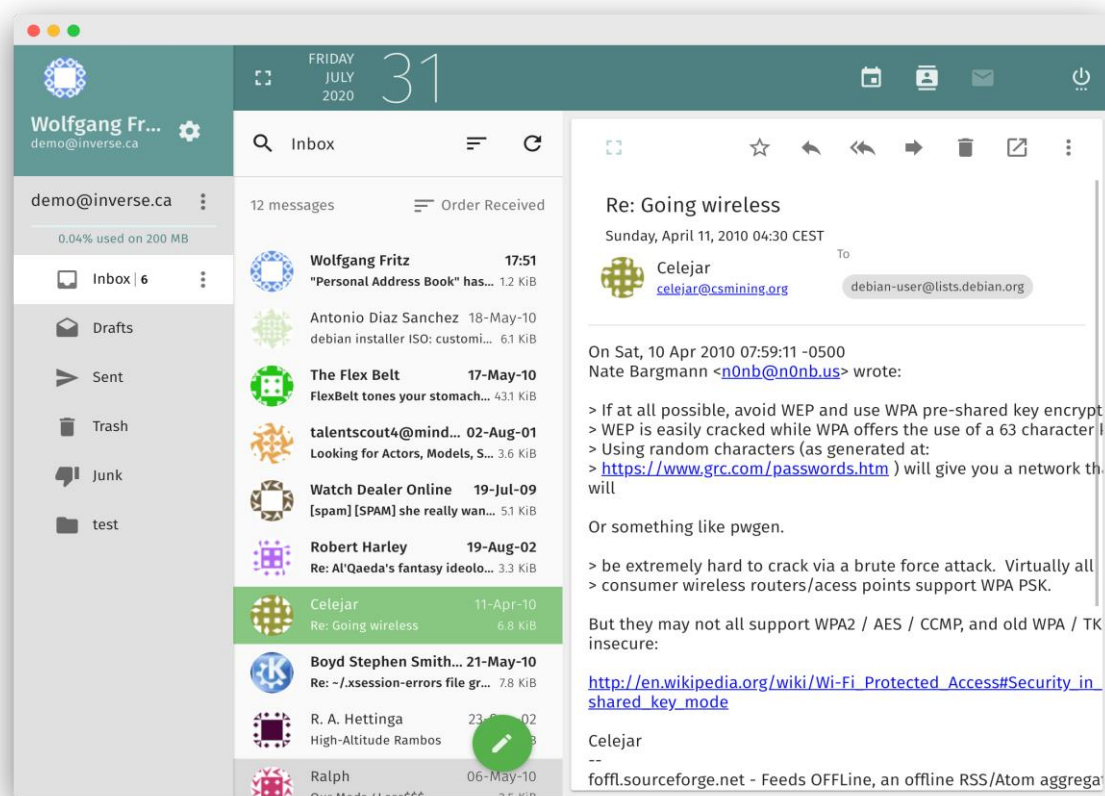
FRIDAY
JULY
2020
31

Wolfgang Fr...
demo@inverse.ca

demo@inverse.ca
0.04% used on 200 MB

Inbox | 6
Drafts
Sent
Trash
Junk
test

Inbox

12 messages
Order Received

Wolfgang Fritz 17:51
"Personal Address Book" has... 1.2 KiB

Antonio Diaz Sanchez 18-May-10
debian installer ISO: customi... 6.1 KiB

The Flex Belt 17-May-10
FlexBelt tones your stomach... 43.1 KiB

talentscout4@mind... 02-Aug-01
Looking for Actors, Models, S... 3.6 KiB

Watch Dealer Online 19-Jul-09
[spam] [SPAM] she really wan... 5.1 KiB

Robert Harley 19-Aug-02
Re: Al'Qaeda's fantasy ideolo... 3.3 KiB

Celejar 11-Apr-10
Re: Going wireless 6.8 KiB

Boyd Stephen Smith... 21-May-10
Re: ~/.xsession-errors file gr... 7.8 KiB

R. A. Hettinga 23-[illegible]-02
High-Altitude Rambos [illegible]

Ralph 06-May-10
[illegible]

Re: Going wireless
Sunday, April 11, 2010 04:30 CEST
Celejar
celejar@csmining.org
To
debian-user@lists.debian.org

On Sat, 10 Apr 2010 07:59:11 -0500
Nate Bargmann <n0nb@n0nb.us> wrote:

> If at all possible, avoid WEP and use WPA pre-shared key encrypt
> WEP is easily cracked while WPA offers the use of a 63 character l
> Using random characters (as generated at:
> https://www.grc.com/passwords.htm ) will give you a network th
will

Or something like pwgen.

> be extremely hard to crack via a brute force attack. Virtually all
> consumer wireless routers/acess points support WPA PSK.

But they may not all support WPA2 / AES / CCMP, and old WPA / TK
insecure:

http://en.wikipedia.org/wiki/Wi-Fi_Protected_Access#Security_in_shared_key_mode

Celejar
--
foffl.sourceforge.net - Feeds OFFLine, an offline RSS/Atom aggregat